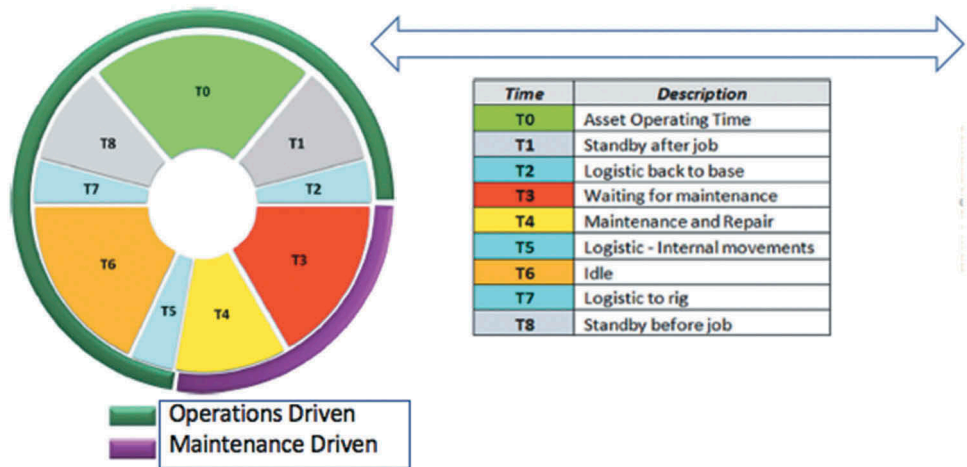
T0
T1
T2
T3
T4
T5
T6
T7
T8

| Time | Description |
|---|---|
| T0 | Asset Operating Time |
| T1 | Standby after job |
| T2 | Logistic back to base |
| T3 | Waiting for maintenance |
| T4 | Maintenance and Repair |
| T5 | Logistic - Internal movements |
| T6 | Idle |
| T7 | Logistic to rig |
| T8 | Standby before job |

Operations Driven
Maintenance Driven